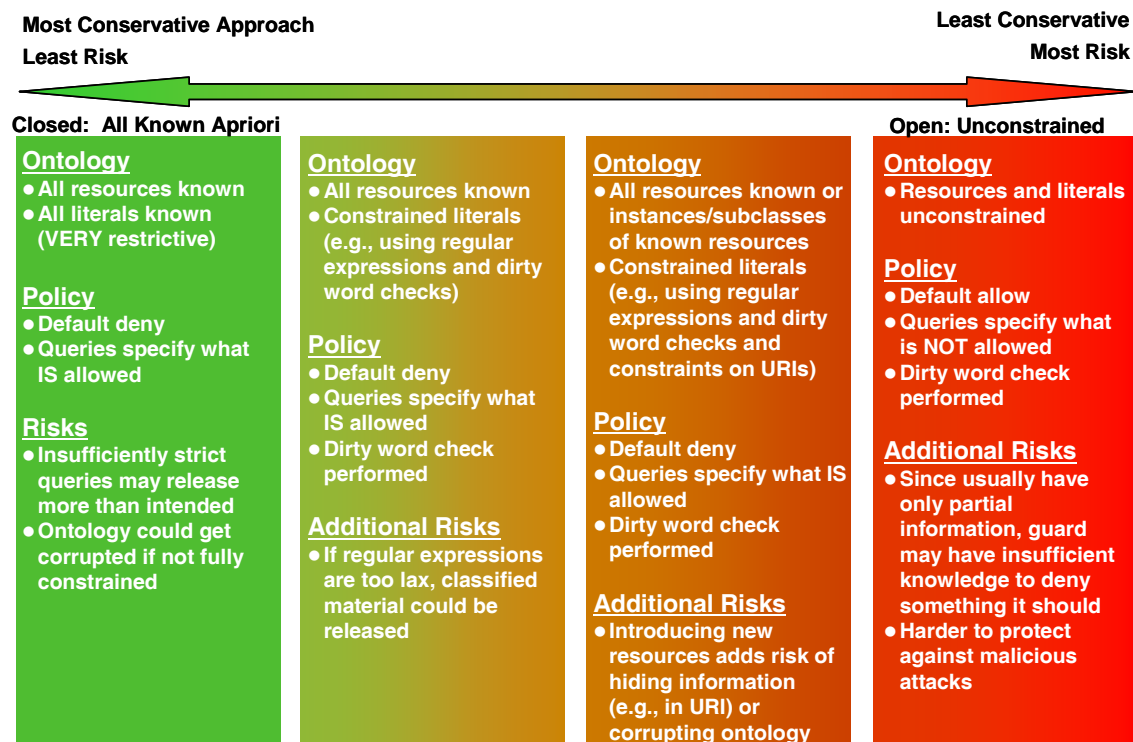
Most Conservative Approach
Least Risk

Least Conservative
Most Risk

Closed: All Known Apriori

Open: Unconstrained

Ontology
● All resources known
● All literals known (VERY restrictive)

Policy
● Default deny
● Queries specify what IS allowed

Risks
● Insufficiently strict queries may release more than intended
● Ontology could get corrupted if not fully constrained

Ontology
● All resources known
● Constrained literals (e.g., using regular expressions and dirty word checks)

Policy
● Default deny
● Queries specify what IS allowed
● Dirty word check performed

Additional Risks
● If regular expressions are too lax, classified material could be released

Ontology
● All resources known or instances/subclasses of known resources
● Constrained literals (e.g., using regular expressions and dirty word checks and constraints on URIs)

Policy
● Default deny
● Queries specify what IS allowed
● Dirty word check performed

Additional Risks
● Introducing new resources adds risk of hiding information (e.g., in URI) or corrupting ontology

Ontology
● Resources and literals unconstrained

Policy
● Default allow
● Queries specify what is NOT allowed
● Dirty word check performed

Additional Risks
● Since usually have only partial information, guard may have insufficient knowledge to deny something it should
● Harder to protect against malicious attacks